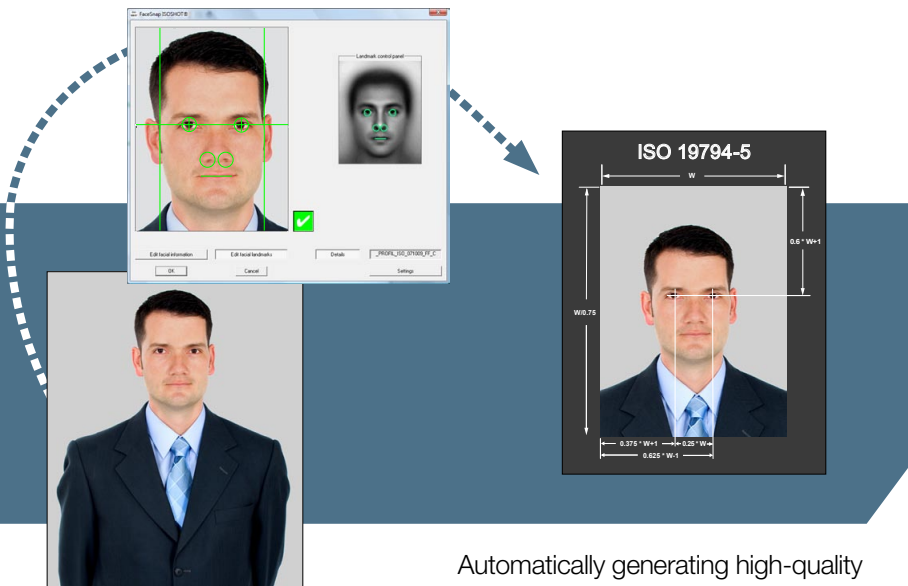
FaceSnap ISOSHOT®

Landmark control panel

Edit facial information

Edit facial landmarks

Details

_PROFIL_ISO_071009_FF_C

OK

Cancel

Settings

ISO 19794-5

W

0.6 * W+1

W/0.75

0.375 * W+1

0.25 * W

0.625 * W-1

Automatically generating high-quality